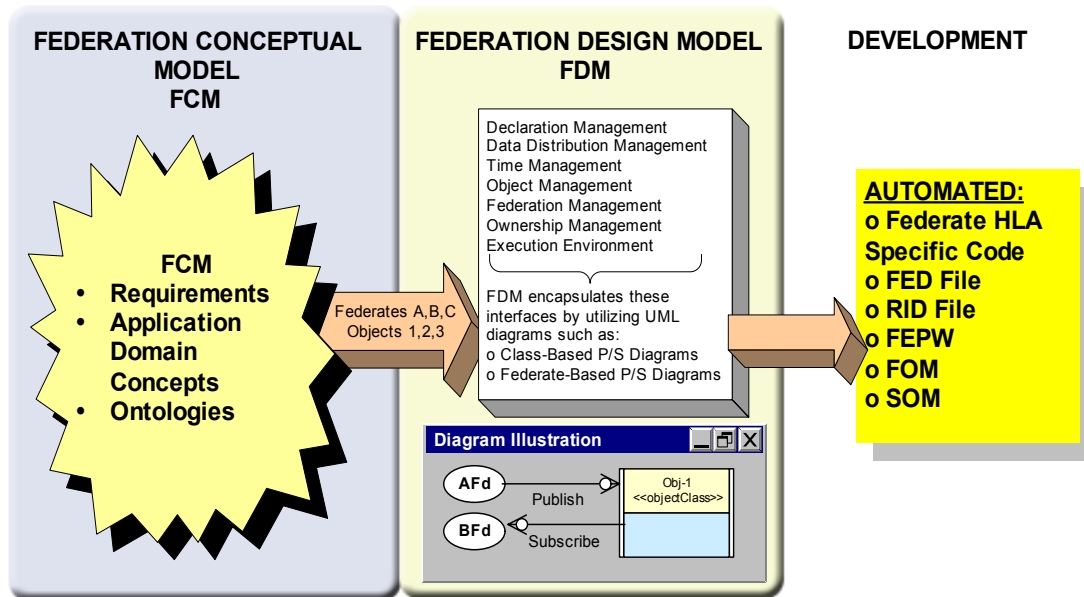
FEDERATION CONCEPTUAL MODEL
FCM

FCM
• Requirements
• Application Domain Concepts
• Ontologies

Federates A,B,C
Objects 1,2,3

FEDERATION DESIGN MODEL
FDM

Declaration Management
Data Distribution Management
Time Management
Object Management
Federation Management
Ownership Management
Execution Environment

FDM encapsulates these interfaces by utilizing UML diagrams such as:
o Class-Based P/S Diagrams
o Federate-Based P/S Diagrams

Diagram Illustration

AFd
Publish
Obj-1
<<objectClass>>
BFd
Subscribe

DEVELOPMENT

AUTOMATED:
o Federate HLA Specific Code
o FED File
o RID File
o FEPW
o FOM
o SOM